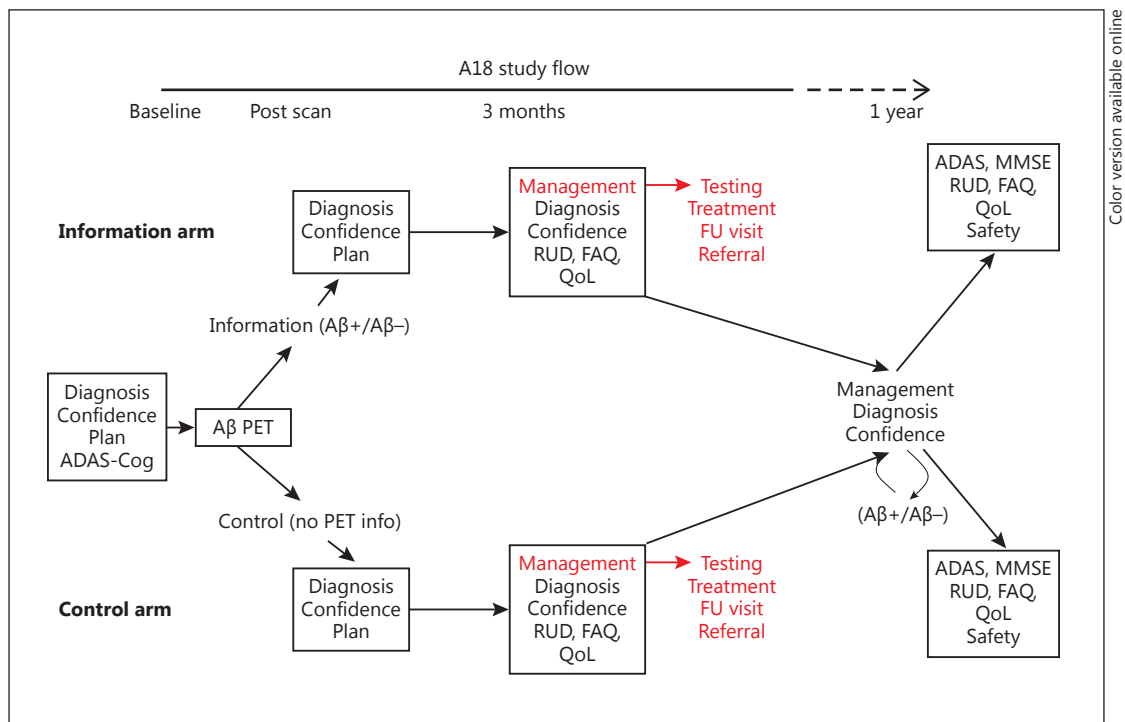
A18 study flow

Baseline Post scan 3 months 1 year

Information arm

Diagnosis Confidence Plan

Management Diagnosis Confidence RUD, FAQ, QoL

Testing Treatment FU visit Referral

ADAS, MMSE RUD, FAQ, QoL Safety

Information (Aβ+/Aβ–)

Diagnosis Confidence Plan ADAS-Cog

Aβ PET

Management Diagnosis Confidence

(Aβ+/Aβ–)

Control (no PET info)

Control arm

Diagnosis Confidence Plan

Management Diagnosis Confidence RUD, FAQ, QoL

Testing Treatment FU visit Referral

ADAS, MMSE RUD, FAQ, QoL Safety

Color version available online